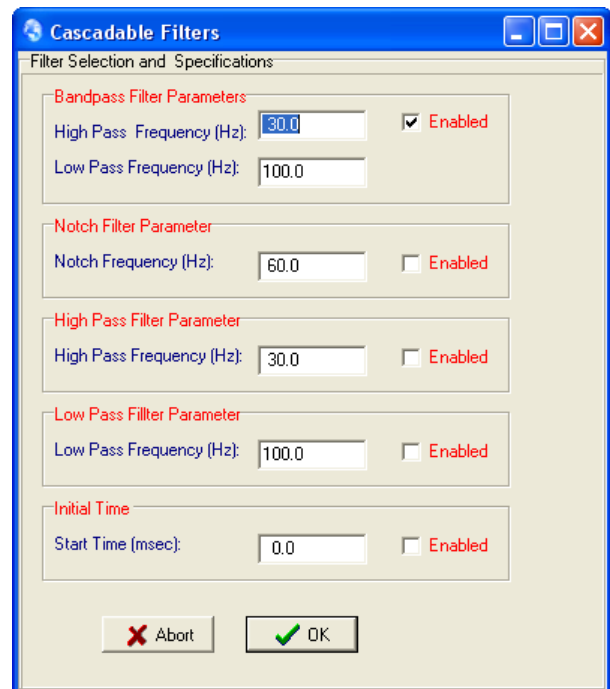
Cascadable Filters

Filter Selection and Specifications

Bandpass Filter Parameters
High Pass Frequency (Hz): 30.0
Enabled
Low Pass Frequency (Hz): 100.0

Notch Filter Parameter
Notch Frequency (Hz): 60.0
Enabled

High Pass Filter Parameter
High Pass Frequency (Hz): 30.0
Enabled

Low Pass Fillter Parameter
Low Pass Frequency (Hz): 100.0
Enabled

Initial Time
Start Time (msec): 0.0
Enabled

Abort
OK